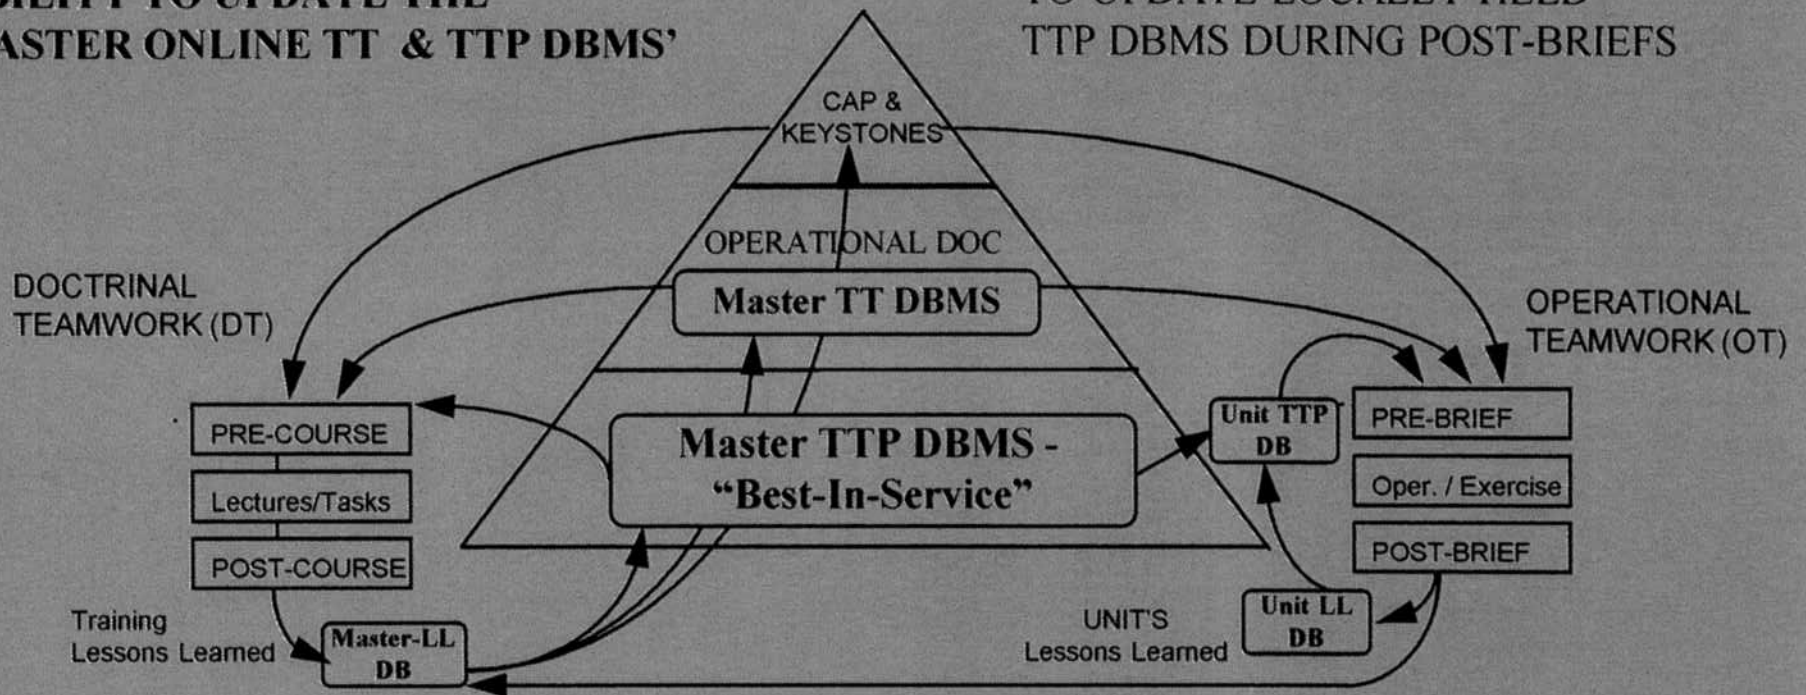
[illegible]
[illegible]ASTER ONLINE TT & TTP DBMS'

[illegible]
TTP DBMS DURING POST-BRIEFS

CAP & KEYSTONES

OPERATIONAL DOC

Master TT DBMS

DOCTRINAL TEAMWORK (DT)

OPERATIONAL TEAMWORK (OT)

PRE-COURSE

Lectures/Tasks

POST-COURSE

Master TTP DBMS - "Best-In-Service"

Unit TTP DB

PRE-BRIEF

Oper. / Exercise

POST-BRIEF

Training Lessons Learned

Master-LL DB

UNIT'S Lessons Learned

Unit LL DB